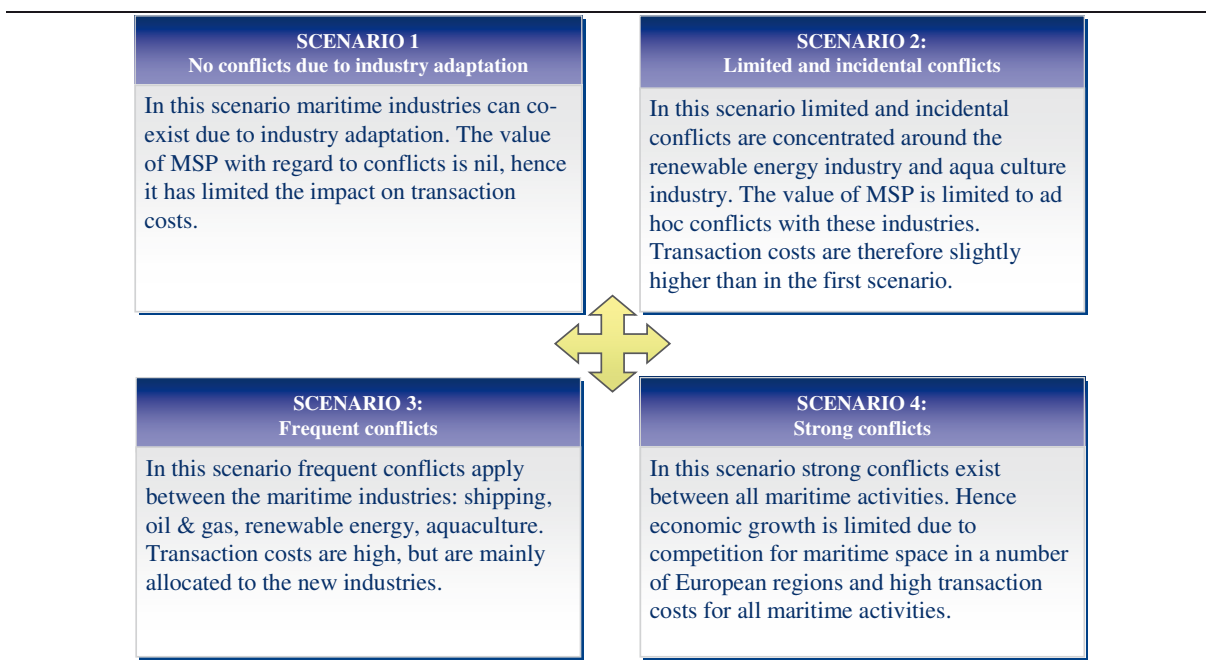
SCENARIO 1
No conflicts due to industry adaptation

In this scenario maritime industries can coexist due to industry adaptation. The value of MSP with regard to conflicts is nil, hence it has limited the impact on transaction costs.

SCENARIO 2:
Limited and incidental conflicts

In this scenario limited and incidental conflicts are concentrated around the renewable energy industry and aqua culture industry. The value of MSP is limited to ad hoc conflicts with these industries. Transaction costs are therefore slightly higher than in the first scenario.

SCENARIO 3:
Frequent conflicts

In this scenario frequent conflicts apply between the maritime industries: shipping, oil & gas, renewable energy, aquaculture. Transaction costs are high, but are mainly allocated to the new industries.

SCENARIO 4:
Strong conflicts

In this scenario strong conflicts exist between all maritime activities. Hence economic growth is limited due to competition for maritime space in a number of European regions and high transaction costs for all maritime activities.